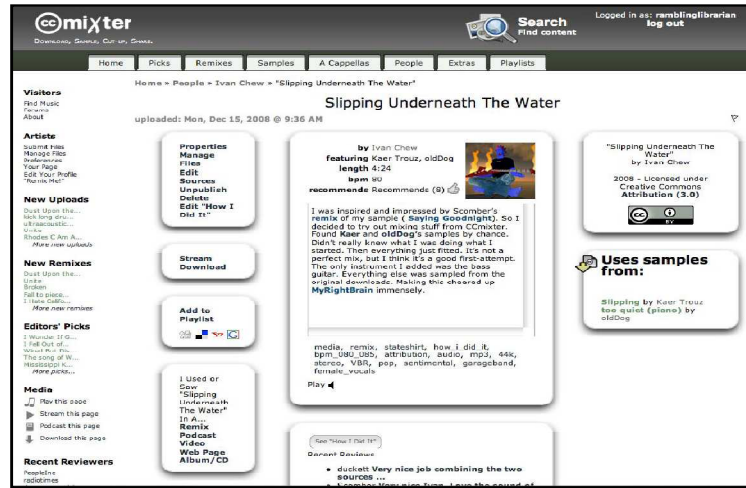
ccmixter
Download, Sample, Cut-up, Share.

Search
Find content

Logged in as: ramblinglibrarian
log out

Home | Picks | Remixes | Samples | A Cappellas | People | Extras | Playlists

Home » People » Ivan Chew » "Slipping Underneath The Water"

Slipping Underneath The Water

uploaded: Mon, Dec 15, 2008 @ 9:36 AM

Visitors
Find Music
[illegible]
About

Artists
Submit Files
Manage Files
Preferences
Your Page
Edit Your Profile
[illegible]

New Uploads
Dust Upon the...
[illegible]
ultraacoustic...
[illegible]
Rhodes C Am A...
More new uploads

New Remixes
Dust Upon the...
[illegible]
Broken
Fall to piece...
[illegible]
More new remixes

Editors' Picks
I Wonder If G...
I Fall Out of...
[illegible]
The song of W...
Mississippi K...
More picks...

Media
Play this page
Stream this page
Podcast this page
Download this page

Recent Reviewers
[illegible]
radiotimes

Properties
Manage Files
Edit Sources
Unpublish
Delete
Edit "How I Did It"

Stream
Download

Add to Playlist

I Used or Saw "Slipping Underneath The Water" In A...
Remix
Podcast
Video
Web Page
Album/CD

by Ivan Chew
featuring Kaer Trouz, oldDog
length 4:24
bpm 80
recommends Recommends (8)

I was inspired and impressed by Scomber's remix of my sample ( Saying Goodnight). So I decided to try out mixing stuff from CCmixter. Found Kaer and oldDog's samples by chance. Didn't really know what I was doing what I started. Then everything just fitted. It's not a perfect mix, but I think it's a good first-attempt. The only instrument I added was the bass guitar. Everything else was sampled from the original downloads. Making this cheered up MyRightBrain immensely.

media, remix, stateshirt, how_i_did_it, bpm_080_085, attribution, audio, mp3, 44k, stereo, VBR, pop, sentimental, garageband, female_vocals

Play

See "How I Did It"
Recent Reviews
duckett Very nice job combining the two sources ...
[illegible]

"Slipping Underneath The Water"
by Ivan Chew
2008 - Licensed under Creative Commons Attribution (3.0)

Uses samples from:
Slipping by Kaer Trouz
too quiet (piano) by oldDog